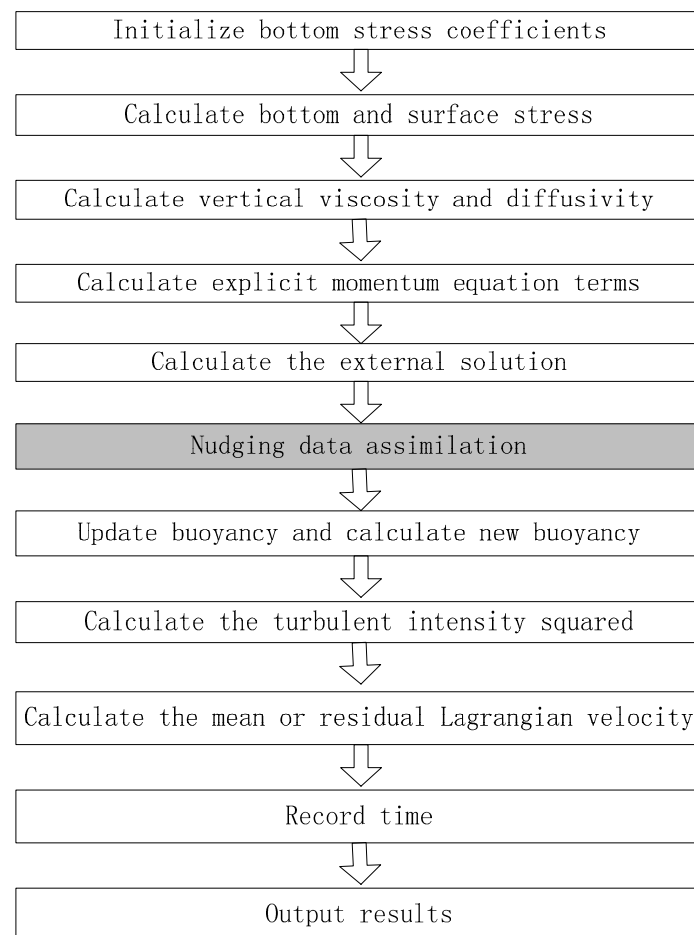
Initialize bottom stress coefficients

Calculate bottom and surface stress

Calculate vertical viscosity and diffusivity

Calculate explicit momentum equation terms

Calculate the external solution

Nudging data assimilation

Update buoyancy and calculate new buoyancy

Calculate the turbulent intensity squared

Calculate the mean or residual Lagrangian velocity

Record time

Output results